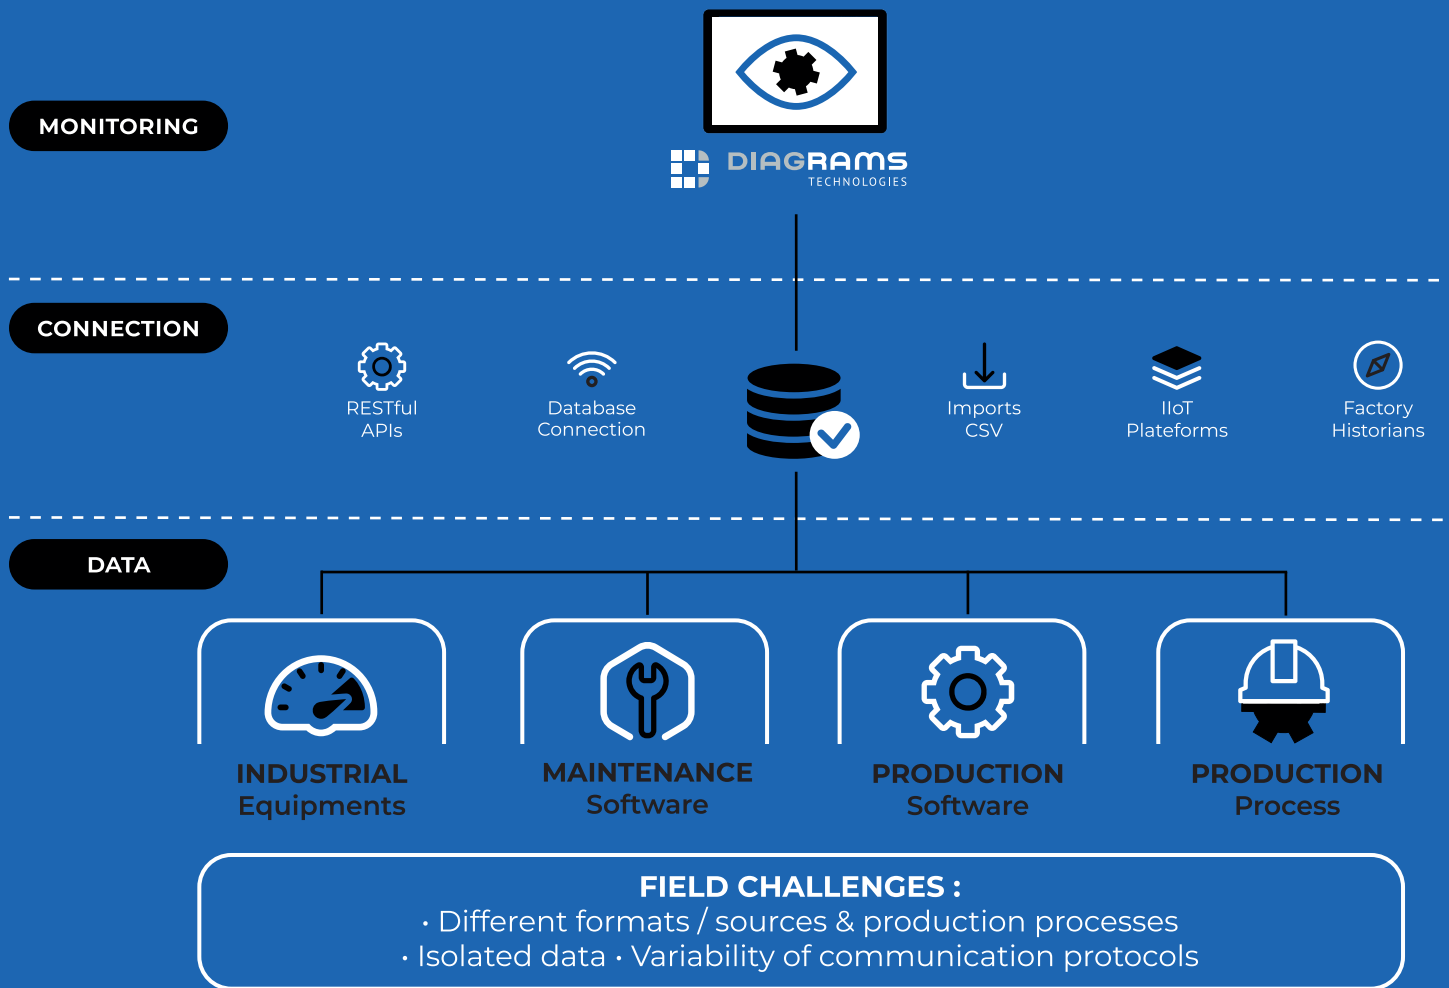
MONITORING

DIAGRAMS
TECHNOLOGIES

CONNECTION

RESTful APIs

Database Connection

Imports CSV

IIoT Plateforms

Factory Historians

DATA

INDUSTRIAL Equipments

MAINTENANCE Software

PRODUCTION Software

PRODUCTION Process

FIELD CHALLENGES :
· Different formats / sources & production processes
· Isolated data · Variability of communication protocols